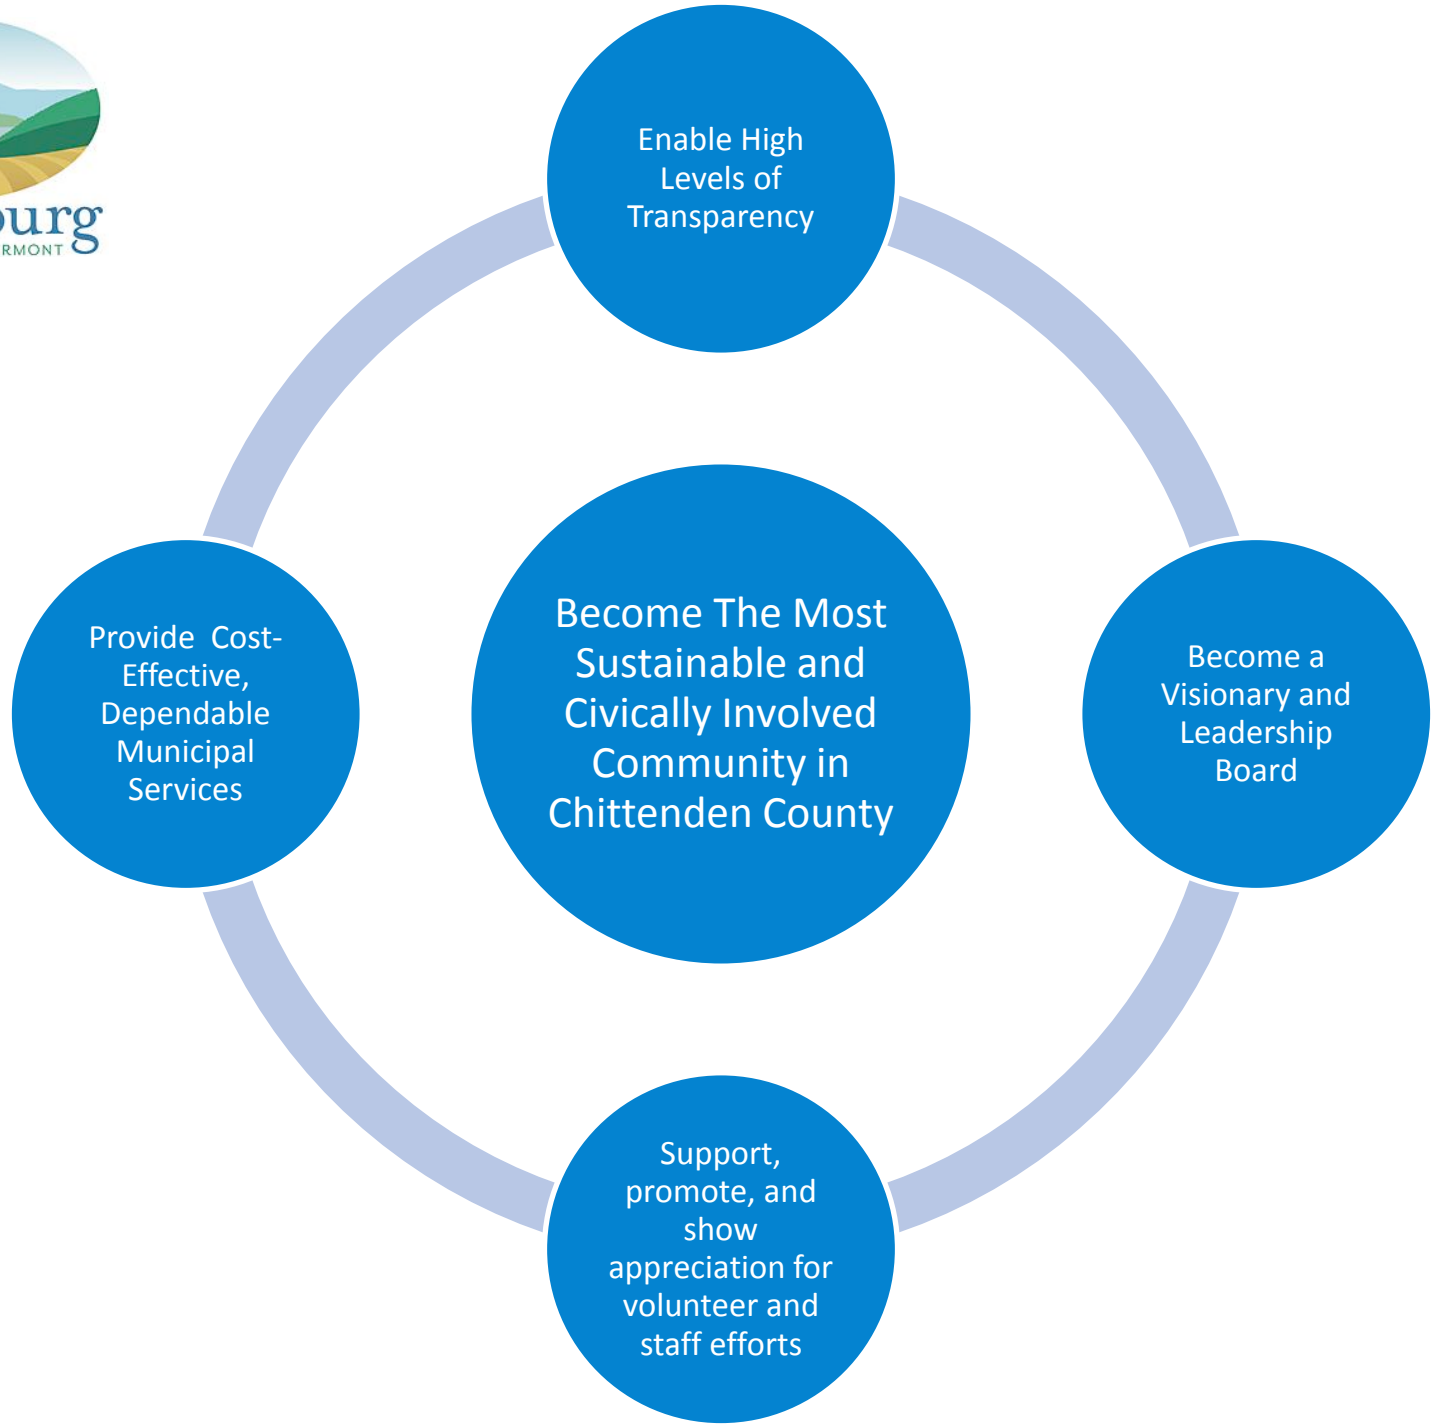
ourg
RMONT

Enable High Levels of Transparency

Provide Cost-Effective, Dependable Municipal Services

Become The Most Sustainable and Civically Involved Community in Chittenden County

Become a Visionary and Leadership Board

Support, promote, and show appreciation for volunteer and staff efforts